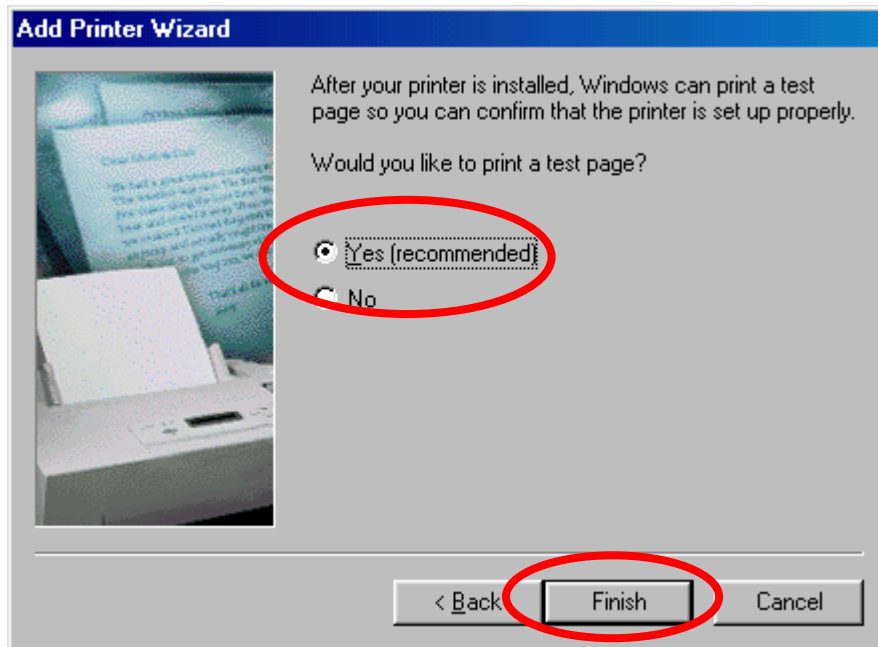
Add Printer Wizard

After your printer is installed, Windows can print a test page so you can confirm that the printer is set up properly.

Would you like to print a test page?

Yes (recommended)

No

< Back

Finish

Cancel